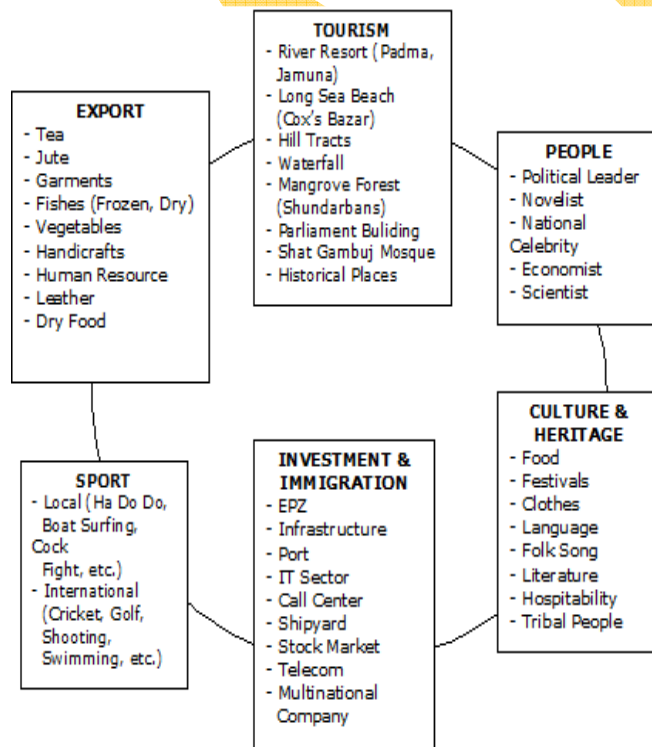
TOURISM
- River Resort (Padma, Jamuna)
- Long Sea Beach (Cox's Bazar)
- Hill Tracts
- Waterfall
- Mangrove Forest (Shundarbans)
- Parliament Buliding
- Shat Gambuj Mosque
- Historical Places

EXPORT
- Tea
- Jute
- Garments
- Fishes (Frozen, Dry)
- Vegetables
- Handicrafts
- Human Resource
- Leather
- Dry Food

PEOPLE
- Political Leader
- Novelist
- National Celebrity
- Economist
- Scientist

CULTURE & HERITAGE
- Food
- Festivals
- Clothes
- Language
- Folk Song
- Literature
- Hospitability
- Tribal People

INVESTMENT & IMMIGRATION
- EPZ
- Infrastructure
- Port
- IT Sector
- Call Center
- Shipyard
- Stock Market
- Telecom
- Multinational Company

SPORT
- Local (Ha Do Do, Boat Surfing, Cock Fight, etc.)
- International (Cricket, Golf, Shooting, Swimming, etc.)